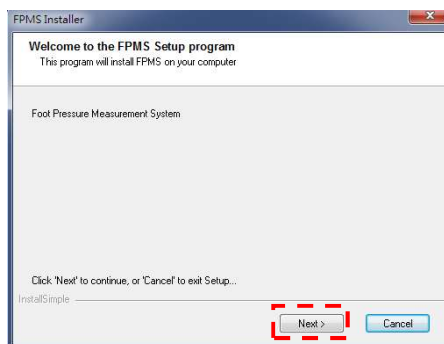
FPMS Installer

Welcome to the FPMS Setup program

This program will install FPMS on your computer

Foot Pressure Measurement System

Click 'Next' to continue, or 'Cancel' to exit Setup...

InstallSimple

Next >

Cancel